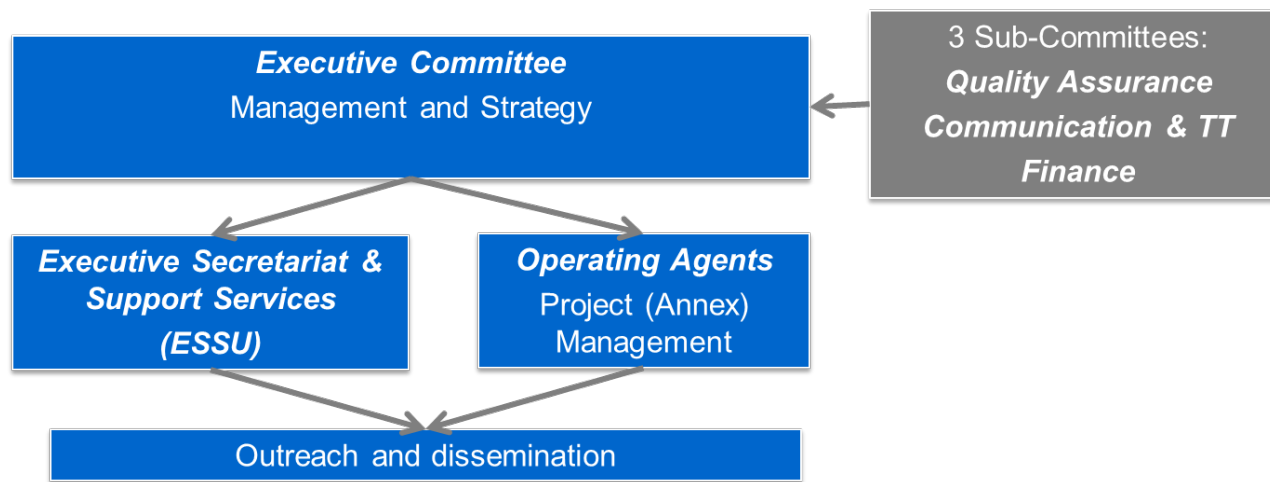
Executive Committee
Management and Strategy

3 Sub-Committees:
Quality Assurance
Communication & TT
Finance

Executive Secretariat & Support Services (ESSU)

Operating Agents
Project (Annex) Management

Outreach and dissemination